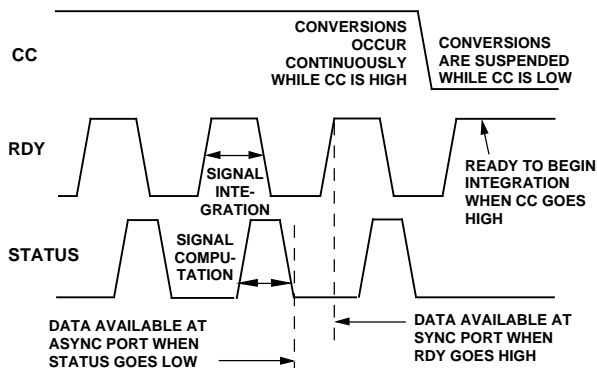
CC

CONVERSIONS OCCUR CONTINUOUSLY WHILE CC IS HIGH

CONVERSIONS ARE SUSPENDED WHILE CC IS LOW

RDY

SIGNAL INTEGRATION

READY TO BEGIN INTEGRATION WHEN CC GOES HIGH

STATUS

SIGNAL COMPUTATION

DATA AVAILABLE AT ASYNC PORT WHEN STATUS GOES LOW

DATA AVAILABLE AT SYNC PORT WHEN RDY GOES HIGH